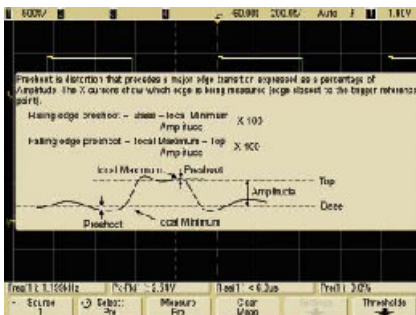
1 600V/ 2 -60.00 200.0$/ Auto f 1 1.81V

Preshoot is distortion that precedes a major edge transition expressed as a percentage of Amplitude. The X cursors show which edge is being measured (edge closest to the trigger reference point).

Rising edge preshoot = $\frac{Base - local\ Minimum}{Amplitude}$ X 100

Falling edge preshoot = $\frac{local\ Maximum - Top}{Amplitude}$ X 100

local Maximum
Preshoot
Amplitude
Top
Base
Preshoot
local Minimum

Freq(1): 1.199kHz Pshot: 2.30V Rise(1): <6.0us Pshot(1): 3.0%

Source 1 Select: Measure Clear Meas Settings Thresholds